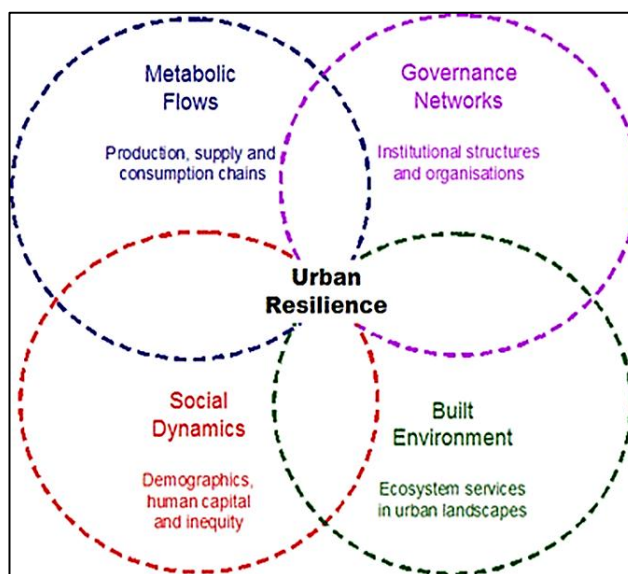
Metabolic Flows

Production, supply and consumption chains

Governance Networks

Institutional structures and organisations

Urban Resilience

Social Dynamics

Demographics, human capital and inequity

Built Environment

Ecosystem services in urban landscapes